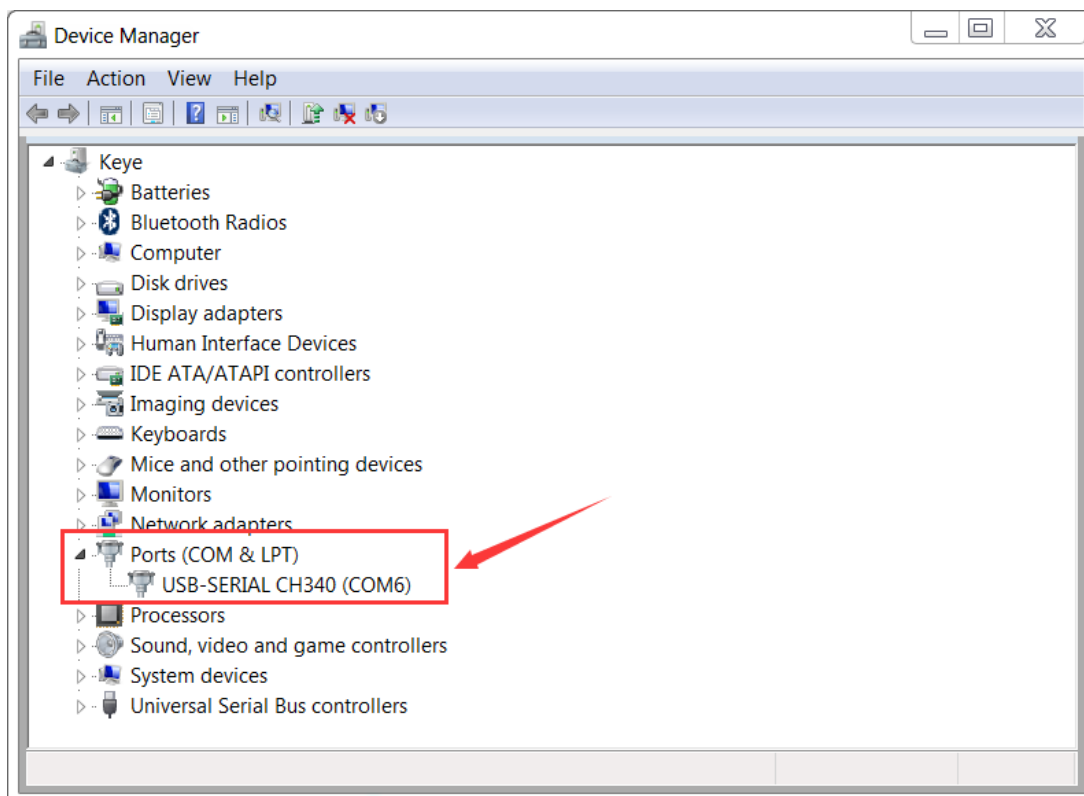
Device Manager

File Action View Help

Keye
Batteries
Bluetooth Radios
Computer
Disk drives
Display adapters
Human Interface Devices
IDE ATA/ATAPI controllers
Imaging devices
Keyboards
Mice and other pointing devices
Monitors
Network adapters
Ports (COM & LPT)
USB-SERIAL CH340 (COM6)
Processors
Sound, video and game controllers
System devices
Universal Serial Bus controllers